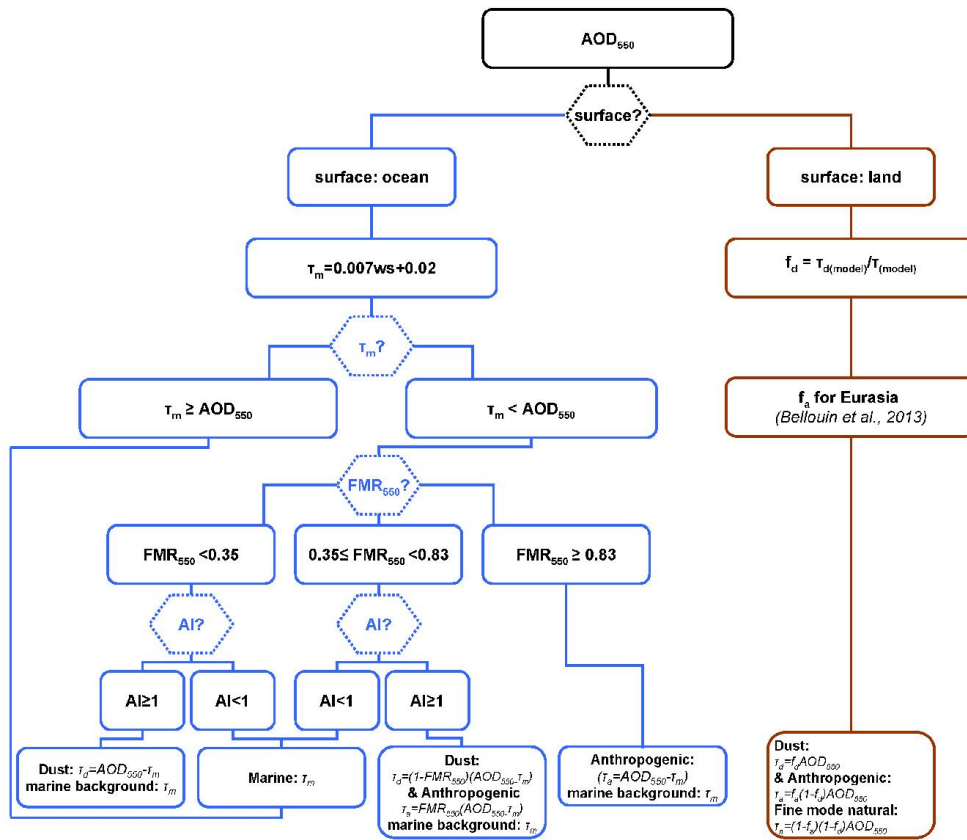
$AOD_{550}$

surface?

surface: ocean

surface: land

$\tau_m$=0.007ws+0.02

$f_d = \tau_{d(model)}/\tau_{(model)}$

$\tau_m$?

$\tau_m \geq AOD_{550}$

$\tau_m < AOD_{550}$

$f_a$ for Eurasia
(Bellouin et al., 2013)

$FMR_{550}$?

$FMR_{550}$ <0.35

0.35≤ $FMR_{550}$ <0.83

$FMR_{550} \geq 0.83$

AI?

AI?

AI≥1

AI<1

AI<1

AI≥1

Dust: $\tau_d=AOD_{550}-\tau_m$
marine background: $\tau_m$

Marine: $\tau_m$

Dust:
$\tau_d=(1-FMR_{550})(AOD_{550}-\tau_m)$
& Anthropogenic
$\tau_a=FMR_{550}(AOD_{550}-\tau_m)$
marine background: $\tau_m$

Anthropogenic:
($\tau_a=AOD_{550}-\tau_m$)
marine background: $\tau_m$

Dust:
$\tau_d=f_dAOD_{550}$
& Anthropogenic:
$\tau_a=f_a(1-f_d)AOD_{550}$
Fine mode natural:
$\tau_n=(1-f_a)(1-f_d)AOD_{550}$